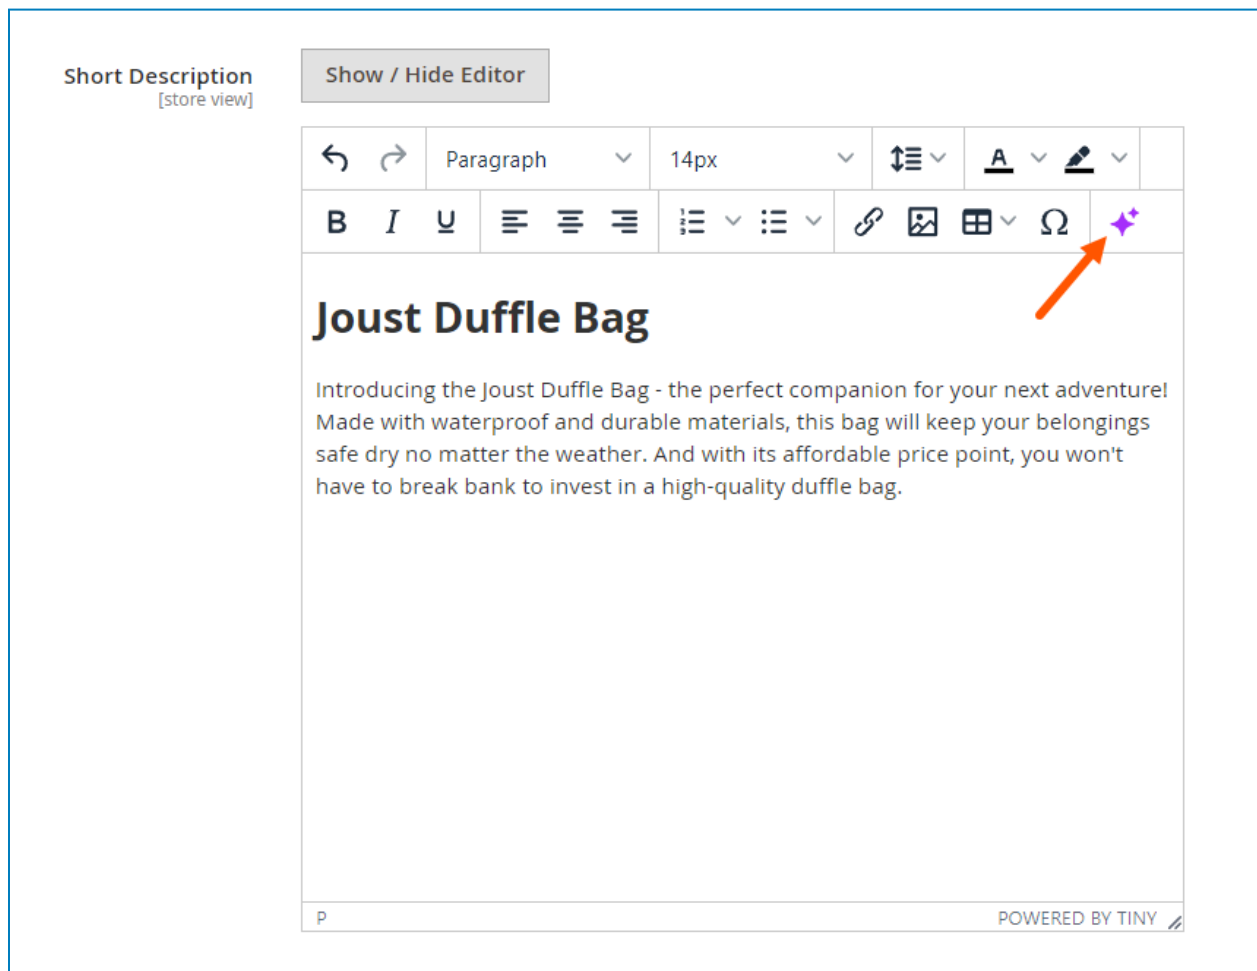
Short Description
[store view]

Show / Hide Editor

Paragraph

14px

A

B I U

Ω

# Joust Duffle Bag

Introducing the Joust Duffle Bag - the perfect companion for your next adventure! Made with waterproof and durable materials, this bag will keep your belongings safe dry no matter the weather. And with its affordable price point, you won't have to break bank to invest in a high-quality duffle bag.

P

POWERED BY TINY